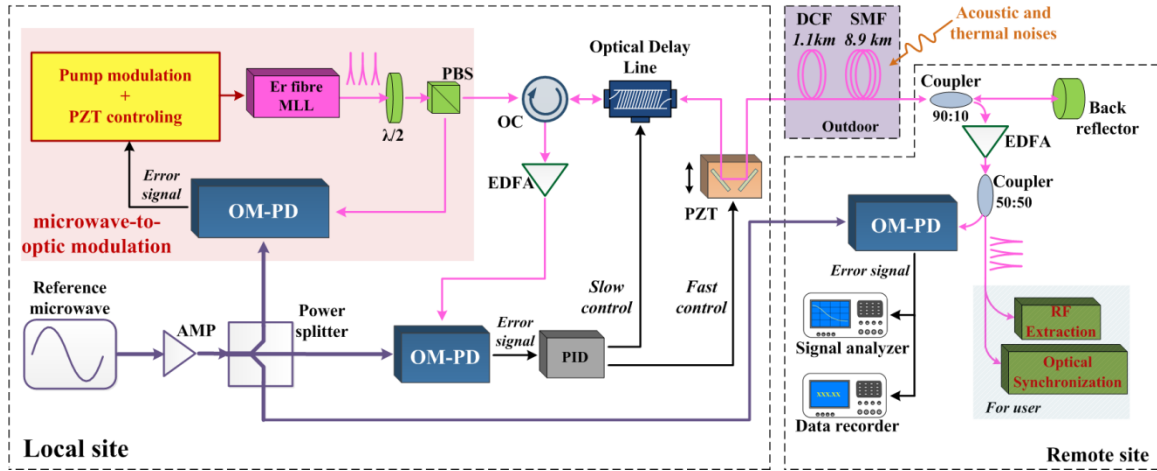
Pump modulation + PZT controling

Er fibre MLL

$\lambda/2$

PBS

OC

Optical Delay Line

DCF 1.1km

SMF 8.9 km

Outdoor

Acoustic and thermal noises

Coupler 90:10

Back reflector

EDFA

Coupler 50:50

Error signal

OM-PD

microwave-to-optic modulation

EDFA

PZT

OM-PD

Error signal

Reference microwave

AMP

Power splitter

OM-PD

Error signal

PID

Slow control

Fast control

Signal analyzer

XX.XX

Data recorder

RF Extraction

Optical Synchronization

For user

Local site

Remote site